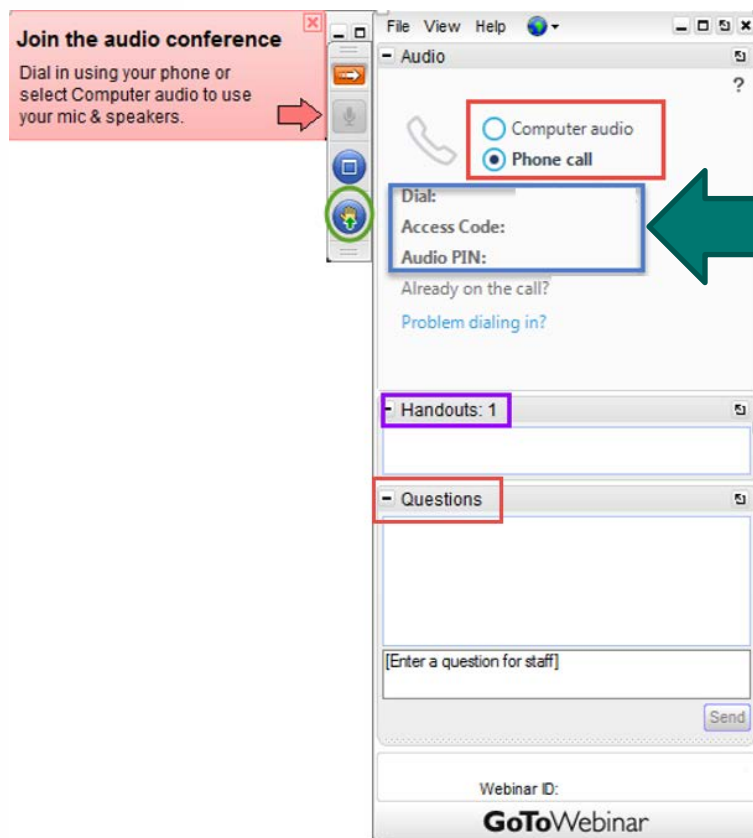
Join the audio conference

Dial in using your phone or select Computer audio to use your mic & speakers.

File View Help

Audio

?

Computer audio

Phone call

Dial:

Access Code:

Audio PIN:

Already on the call?

Problem dialing in?

Handouts: 1

Questions

[Enter a question for staff]

Send

Webinar ID:

GoToWebinar